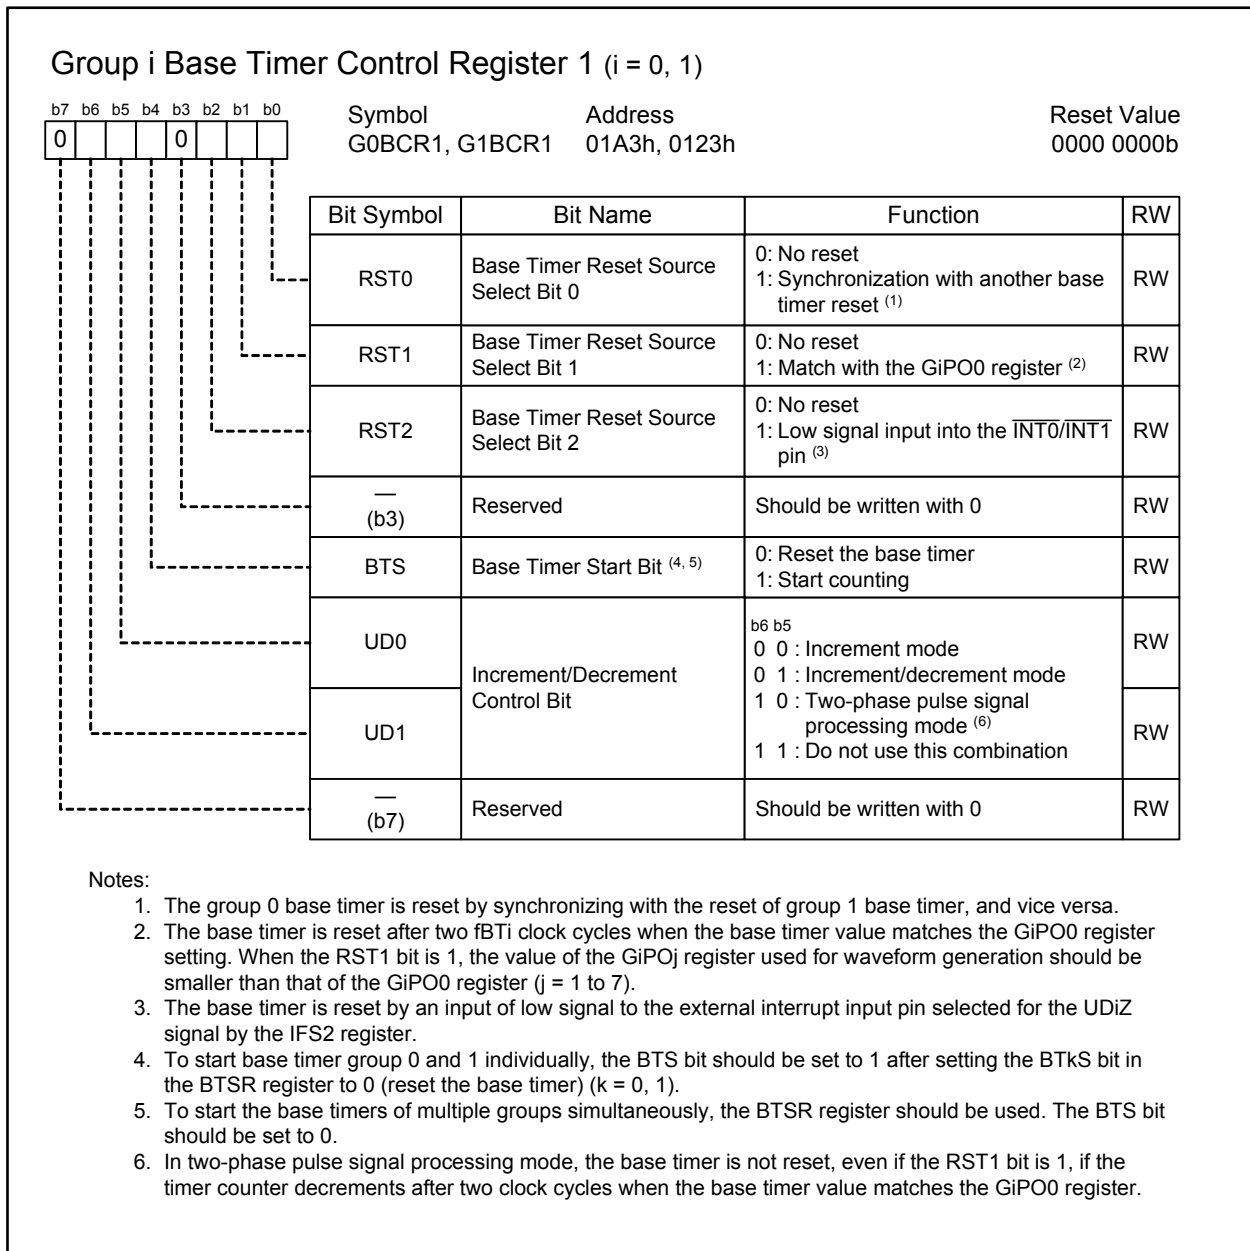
Group i Base Timer Control Register 1 (i = 0, 1)

b7 b6 b5 b4 b3 b2 b1 b0
0 0

Symbol
G0BCR1, G1BCR1

Address
01A3h, 0123h

Reset Value
0000 0000b

| Bit Symbol | Bit Name | Function | RW |
|---|---|---|---|
| RST0 | Base Timer Reset Source Select Bit 0 | 0: No reset<br>1: Synchronization with another base timer reset $^{(1)}$ | RW |
| RST1 | Base Timer Reset Source Select Bit 1 | 0: No reset<br>1: Match with the GiPO0 register $^{(2)}$ | RW |
| RST2 | Base Timer Reset Source Select Bit 2 | 0: No reset<br>1: Low signal input into the $\overline{INT0}$/$\overline{INT1}$ pin $^{(3)}$ | RW |
| — (b3) | Reserved | Should be written with 0 | RW |
| BTS | Base Timer Start Bit $^{(4, 5)}$ | 0: Reset the base timer<br>1: Start counting | RW |
| UD0 | Increment/Decrement Control Bit | b6 b5<br>0 0 : Increment mode<br>0 1 : Increment/decrement mode<br>1 0 : Two-phase pulse signal processing mode $^{(6)}$<br>1 1 : Do not use this combination | RW |
| UD1 | | | RW |
| — (b7) | Reserved | Should be written with 0 | RW |

Notes:
1. The group 0 base timer is reset by synchronizing with the reset of group 1 base timer, and vice versa.
2. The base timer is reset after two fBTi clock cycles when the base timer value matches the GiPO0 register setting. When the RST1 bit is 1, the value of the GiPOj register used for waveform generation should be smaller than that of the GiPO0 register (j = 1 to 7).
3. The base timer is reset by an input of low signal to the external interrupt input pin selected for the UDiZ signal by the IFS2 register.
4. To start base timer group 0 and 1 individually, the BTS bit should be set to 1 after setting the BTkS bit in the BTSR register to 0 (reset the base timer) (k = 0, 1).
5. To start the base timers of multiple groups simultaneously, the BTSR register should be used. The BTS bit should be set to 0.
6. In two-phase pulse signal processing mode, the base timer is not reset, even if the RST1 bit is 1, if the timer counter decrements after two clock cycles when the base timer value matches the GiPO0 register.